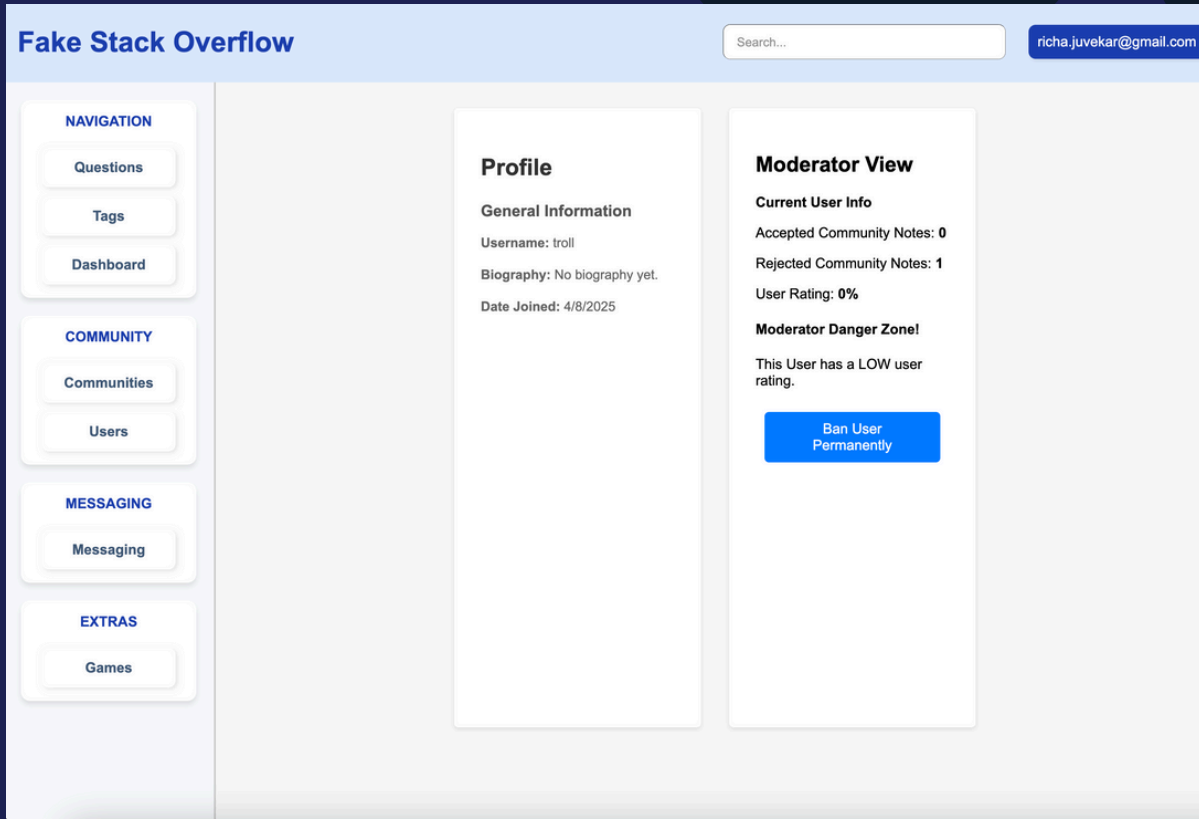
Fake Stack Overflow

Search...

richa.juvekar@gmail.com

NAVIGATION

Questions

Tags

Dashboard

COMMUNITY

Communities

Users

MESSAGING

Messaging

EXTRAS

Games

Profile

General Information

Username: troll

Biography: No biography yet.

Date Joined: 4/8/2025

Moderator View

Current User Info

Accepted Community Notes: 0

Rejected Community Notes: 1

User Rating: 0%

Moderator Danger Zone!

This User has a LOW user rating.

Ban User Permanently